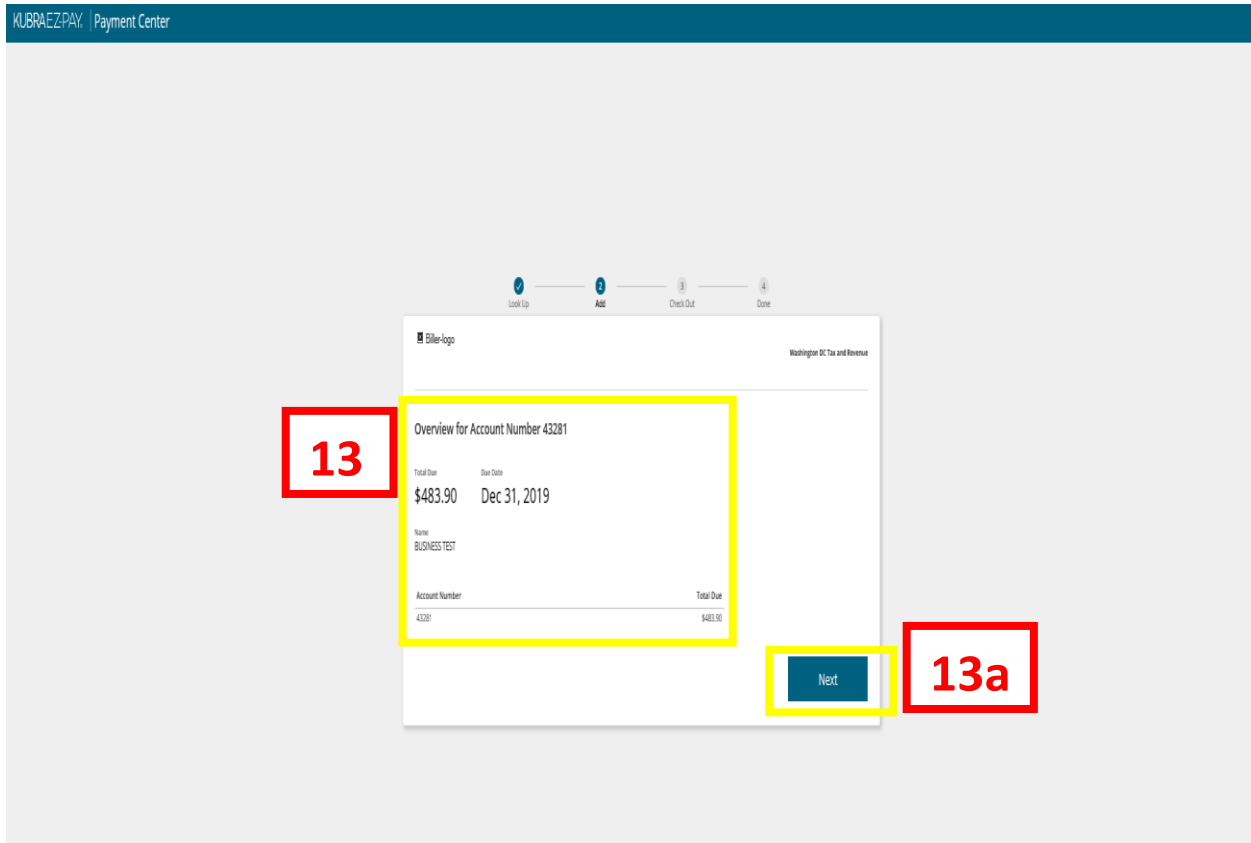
KUBRA EZ-PAY. | Payment Center

✓ Look Up
2 Add
3 Check Out
4 Done

Biller-logo

Washington DC Tax and Revenue

13

Overview for Account Number 43281

Total Due
$483.90

Due Date
Dec 31, 2019

Name
BUSINESS TEST

| Account Number | Total Due |
|---|---|
| 43281 | $483.90 |

Next

13a